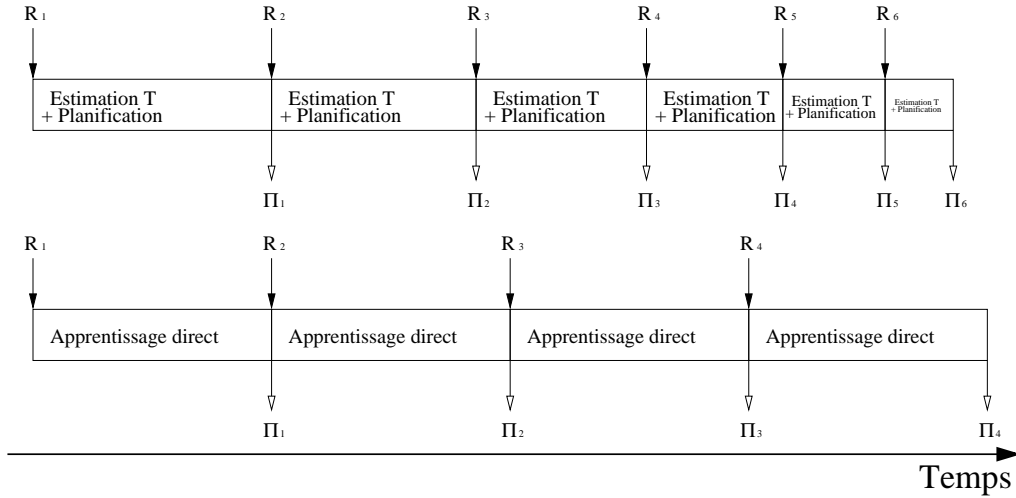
$R_1$ $R_2$ $R_3$ $R_4$ $R_5$ $R_6$

Estimation T + Planification

Estimation T + Planification

Estimation T + Planification

Estimation T + Planification

Estimation T + Planification

Estimation T + Planification

$\Pi_1$ $\Pi_2$ $\Pi_3$ $\Pi_4$ $\Pi_5$ $\Pi_6$

$R_1$ $R_2$ $R_3$ $R_4$

Apprentissage direct

Apprentissage direct

Apprentissage direct

Apprentissage direct

$\Pi_1$ $\Pi_2$ $\Pi_3$ $\Pi_4$

Temps